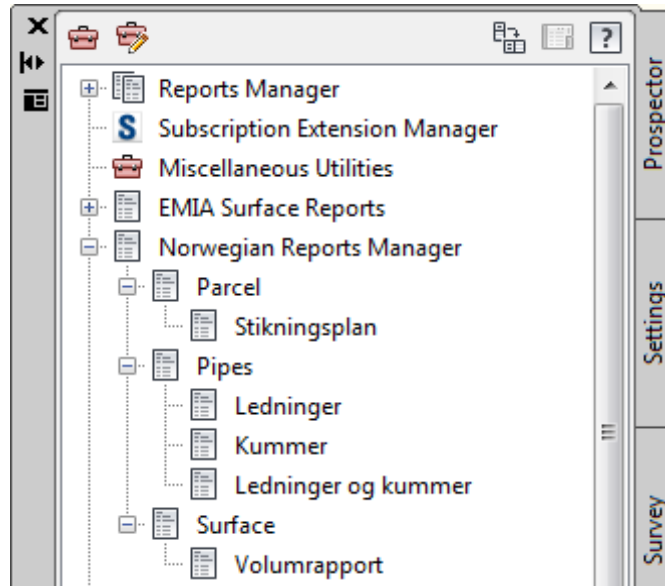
Reports Manager
S Subscription Extension Manager
Miscellaneous Utilities
EMIA Surface Reports
Norwegian Reports Manager
Parcel
Stikningsplan
Pipes
Ledninger
Kummer
Ledninger og kummer
Surface
Volumrapport

Prospector
Settings
Survey